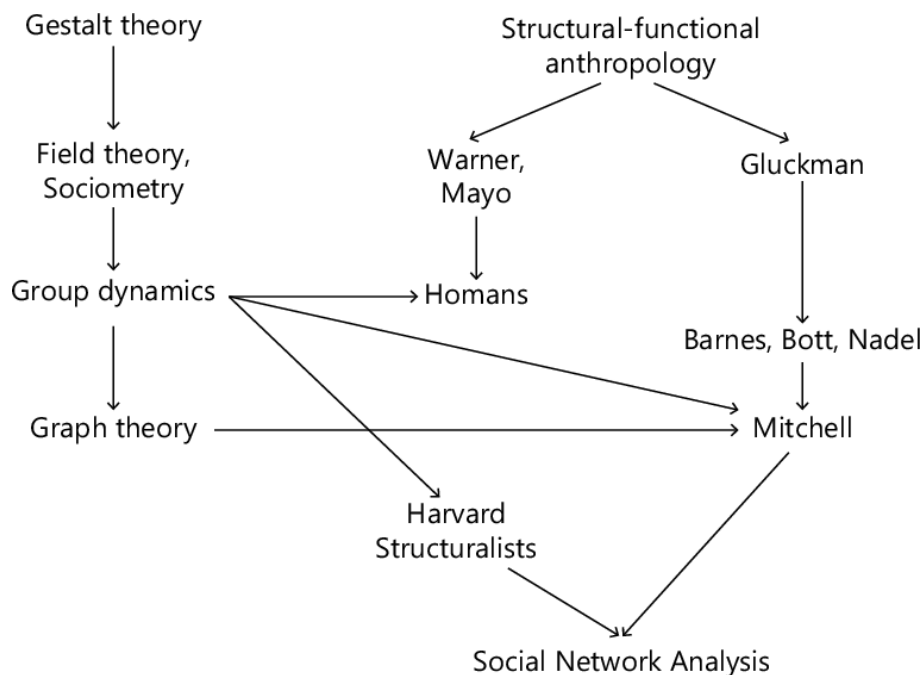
Gestalt theory

Structural-functional anthropology

Field theory, Sociometry

Warner, Mayo

Gluckman

Group dynamics

Homans

Barnes, Bott, Nadel

Graph theory

Mitchell

Harvard Structuralists

Social Network Analysis